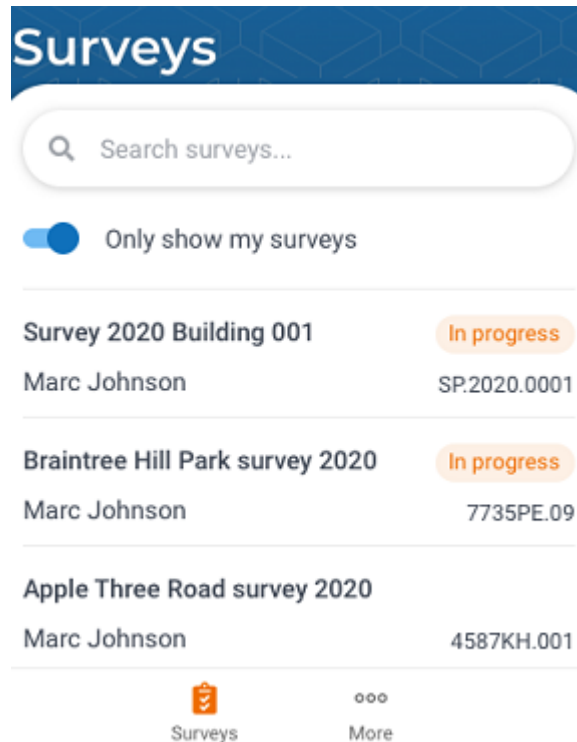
Surveys

Search surveys...

Only show my surveys

Survey 2020 Building 001
In progress
Marc Johnson
SP.2020.0001

Braintree Hill Park survey 2020
In progress
Marc Johnson
7735PE.09

Apple Three Road survey 2020
Marc Johnson
4587KH.001

Surveys
More